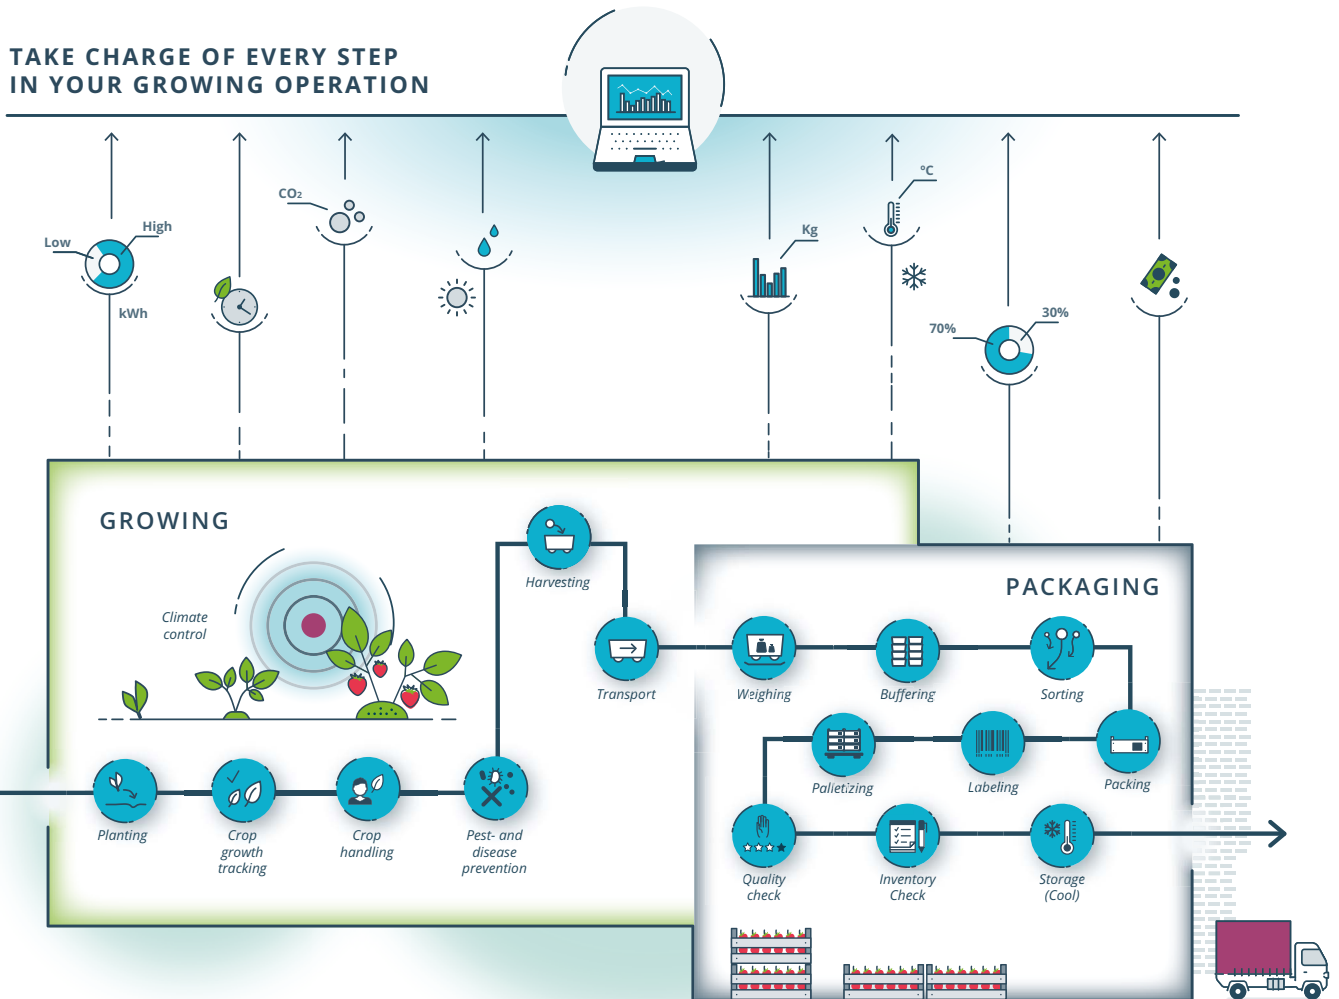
TAKE CHARGE OF EVERY STEP
IN YOUR GROWING OPERATION

Low
High
kWh
$CO_2$
Kg
°C
70%
30%

GROWING

Climate control

Harvesting
Transport
Planting
Crop growth tracking
Crop handling
Pest- and disease prevention

PACKAGING

Weighing
Buffering
Sorting
Palletizing
Labeling
Packing
Quality check
Inventory Check
Storage (Cool)